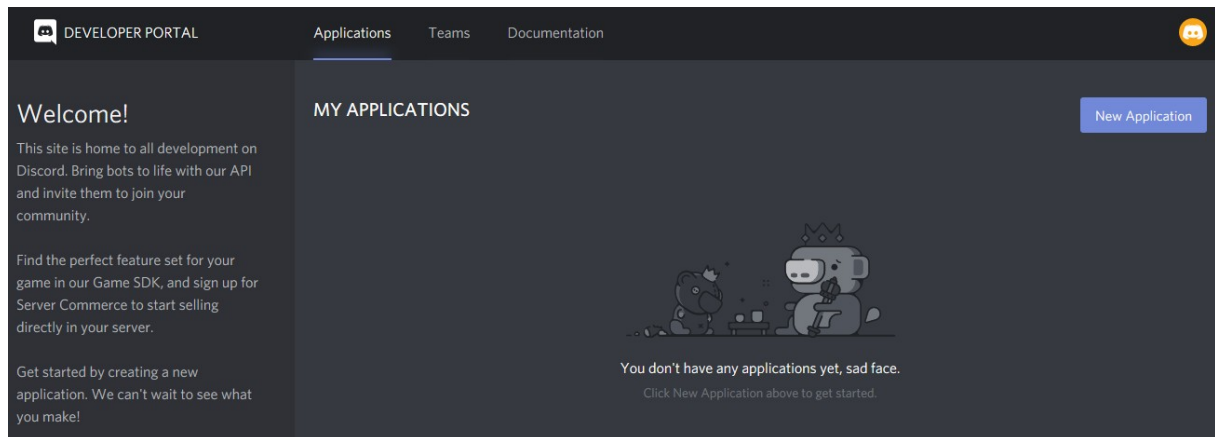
DEVELOPER PORTAL

Applications Teams Documentation

Welcome!

This site is home to all development on Discord. Bring bots to life with our API and invite them to join your community.

Find the perfect feature set for your game in our Game SDK, and sign up for Server Commerce to start selling directly in your server.

Get started by creating a new application. We can't wait to see what you make!

MY APPLICATIONS

New Application

You don't have any applications yet, sad face.

Click New Application above to get started.